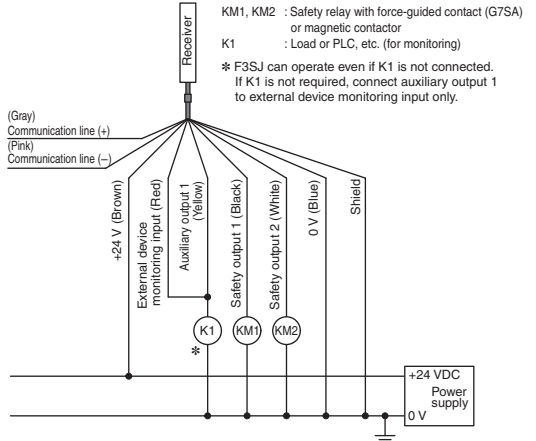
Receiver

KM1, KM2 : Safety relay with force-guided contact (G7SA) or magnetic contactor
K1 : Load or PLC, etc. (for monitoring)

✽ F3SJ can operate even if K1 is not connected. If K1 is not required, connect auxiliary output 1 to external device monitoring input only.

(Gray)
Communication line (+)
(Pink)
Communication line (–)

+24 V (Brown)
External device monitoring input (Red)
Auxiliary output 1 (Yellow)
Safety output 1 (Black)
Safety output 2 (White)
0 V (Blue)
Shield

K1
✽
KM1
KM2

+24 VDC
Power supply
0 V